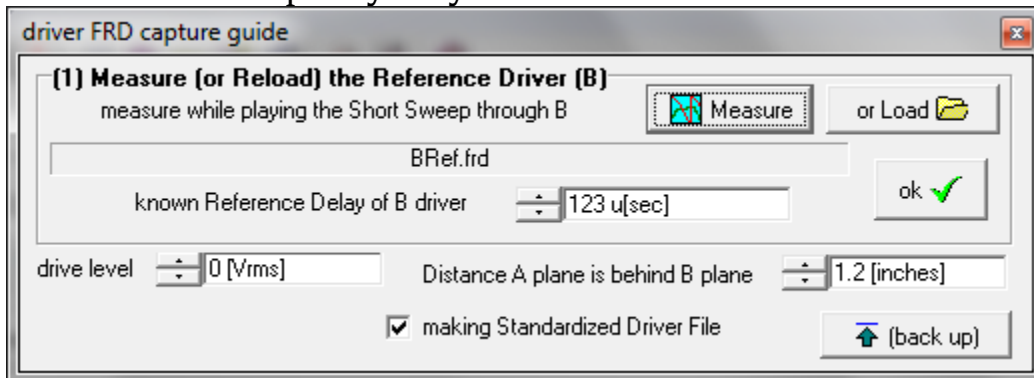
driver FRD capture guide

(1) Measure (or Reload) the Reference Driver (B)

measure while playing the Short Sweep through B

Measure

or Load

BRef.frd

known Reference Delay of B driver

123 u[sec]

ok

drive level

0 [Vrms]

Distance A plane is behind B plane

1.2 [inches]

making Standardized Driver File

(back up)